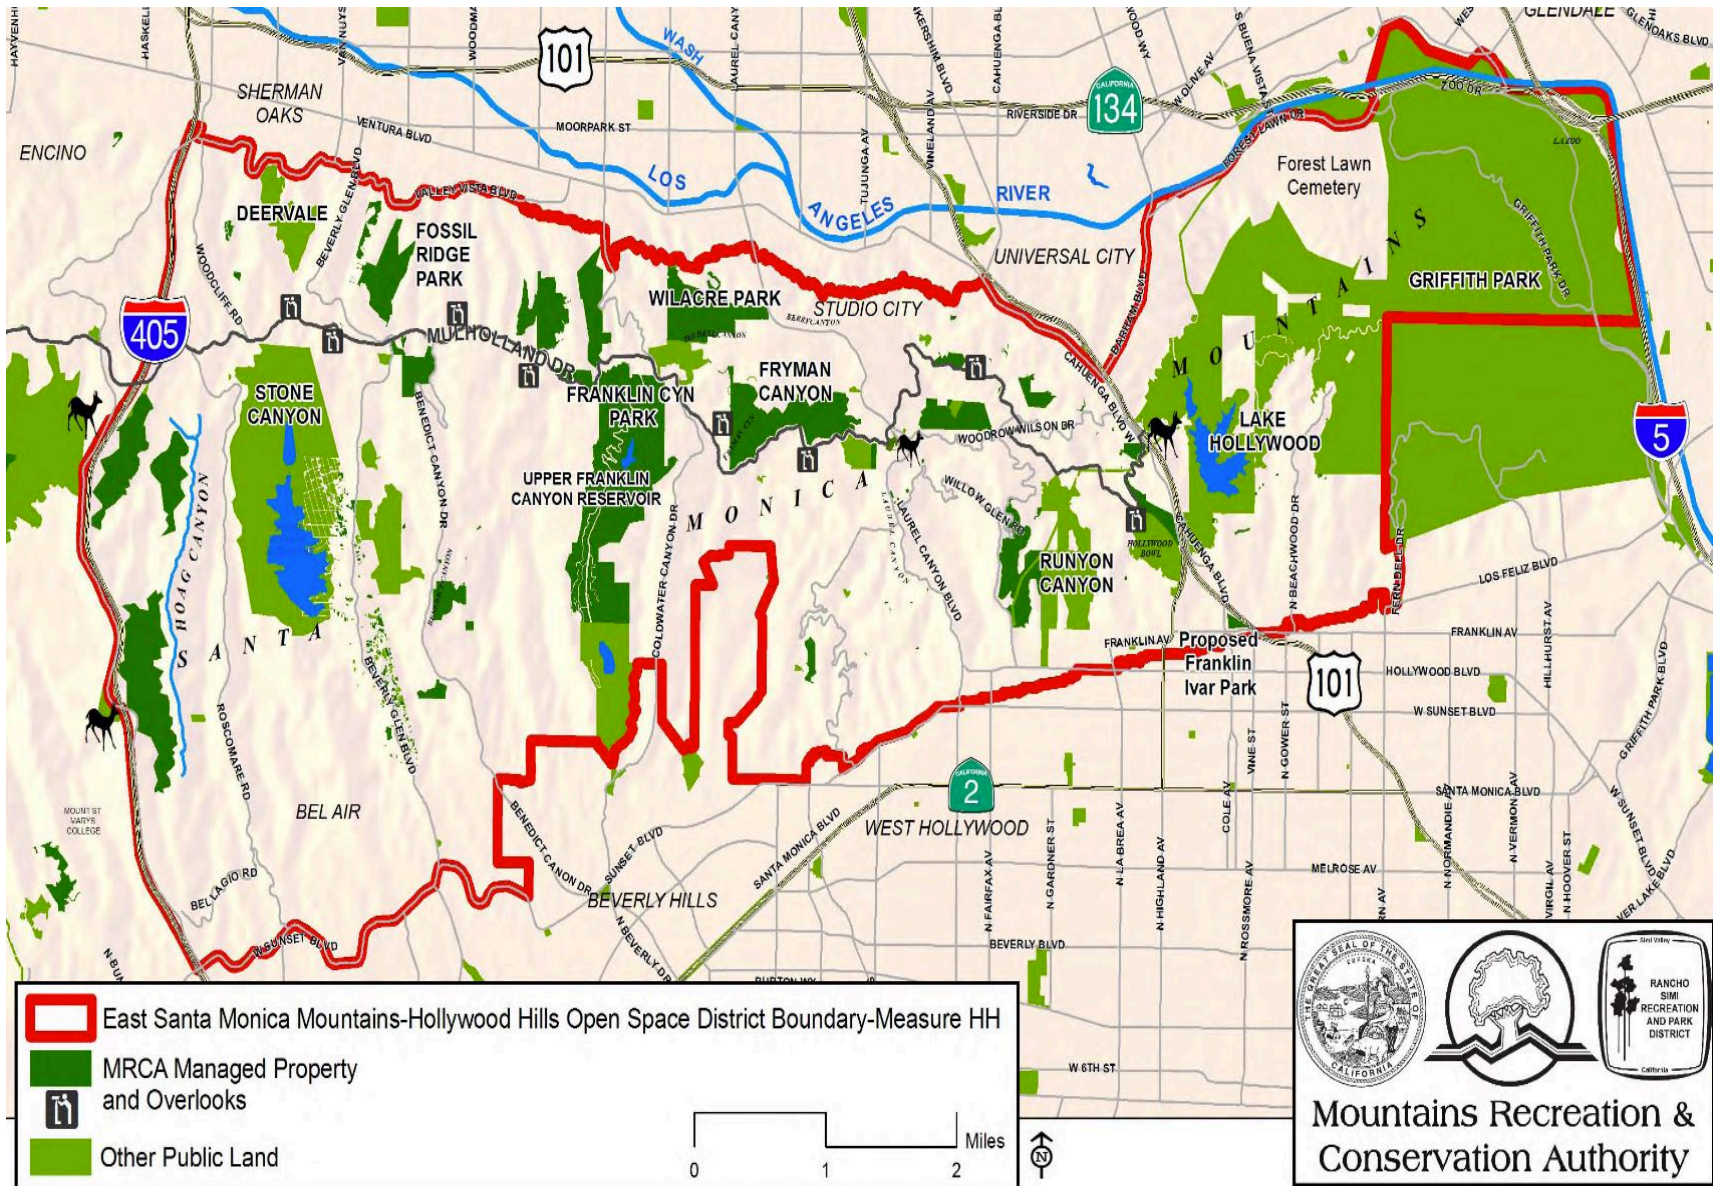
101
134
405
5
101
2

SHERMAN OAKS
ENCINO
VENTURA BLVD
MOORPARK ST
RIVERSIDE DR
GLENDALE
GLENOAKS BLVD
ZOO DR
FOREST LAWN DR
Forest Lawn Cemetery
LOS ANGELES RIVER
WASH
VALLEY VISTA BLVD
DEERVALE
FOSSIL RIDGE PARK
UNIVERSAL CITY
GRIFFITH PARK
GRIFFITH PARK DR
WILACRE PARK
STUDIO CITY
MULHOLLAND DR
STONE CANYON
FRANKLIN CYN PARK
FRYMAN CANYON
UPPER FRANKLIN CANYON RESERVOIR
LAKE HOLLYWOOD
SANTA MONICA MOUNTAINS
HOAG CANYON
WOODROW WILSON DR
RUNYON CANYON
BARHAM BLVD
CAHUENGA BLVD W
LOS FELIZ BLVD
FRANKLIN AV
Proposed Franklin Ivar Park
HOLLYWOOD BLVD
W SUNSET BLVD
SANTA MONICA BLVD
BEL AIR
WEST HOLLYWOOD
BEVERLY HILLS
BEVERLY BLVD
MELROSE AV
W 6TH ST
BELLAGIO RD
W SUNSET BLVD
BENEDICT CANYON DR
COLDWATER CANYON DR
LAUREL CANYON BLVD
N FAIRFAX AV
N LA BREA AV
N HIGHLAND AV
VINE ST
N GOWER ST
N BEACHWOOD DR
FERN DELL DR
HILLHURST AV
N VERMONT AV
N NORMANDIE AV
N HOOVER ST
ROSCOMARE RD
WOODCLIFF RD
BEVERLY GLEN BLVD
MOUNT ST MARYS COLLEGE
HOLLYWOOD BOWL

East Santa Monica Mountains-Hollywood Hills Open Space District Boundary-Measure HH
MRCA Managed Property and Overlooks
Other Public Land
0 1 2 Miles
N

RANCHO SIMI RECREATION AND PARK DISTRICT
Mountains Recreation & Conservation Authority